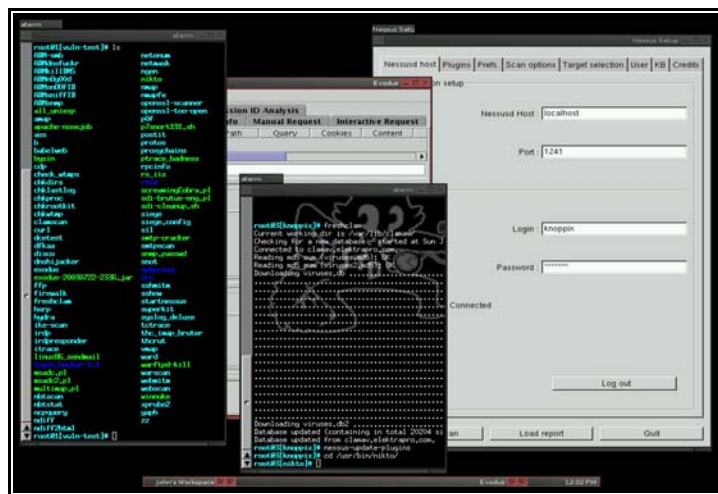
aterm

aterm

root@1[vuln-test]# ls

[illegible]

root@1[vuln-test]# []

Nessus Setu

Nessus Setup

Nessusd host | Plugins | Prefs. | Scan options | Target selection | User | KB | Credits

on setup

Nessusd Host : localhost

Port : 1241

Login : knoppix

Password : *******

Connected

Log out

Load report

Quit

an

Exodus

ssion ID Analysis

nfo | Manual Request | Interactive Request

Path | Query | Cookies | Content

aterm

aterm

root@S[knoppix]# freshclam
Current working dir is /var/lib/clamav
Checking for a new database - started at Sun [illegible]
Connected to clamav.elektrapro.com.
Reading md5 sum (viruses.md5): OK
Reading md5 sum (viruses.md5): OK
Downloading viruses.db

Downloading viruses.db2
Database updated (containing in total 20204 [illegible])
Database updated from clamav.elektrapro.com.
root@S[knoppix]# nessus-update-plugins
root@S[knoppix]# cd /usr/bin/nikto/
root@S[nikto]# []

John's Workspace

Exodus

12:02 PM